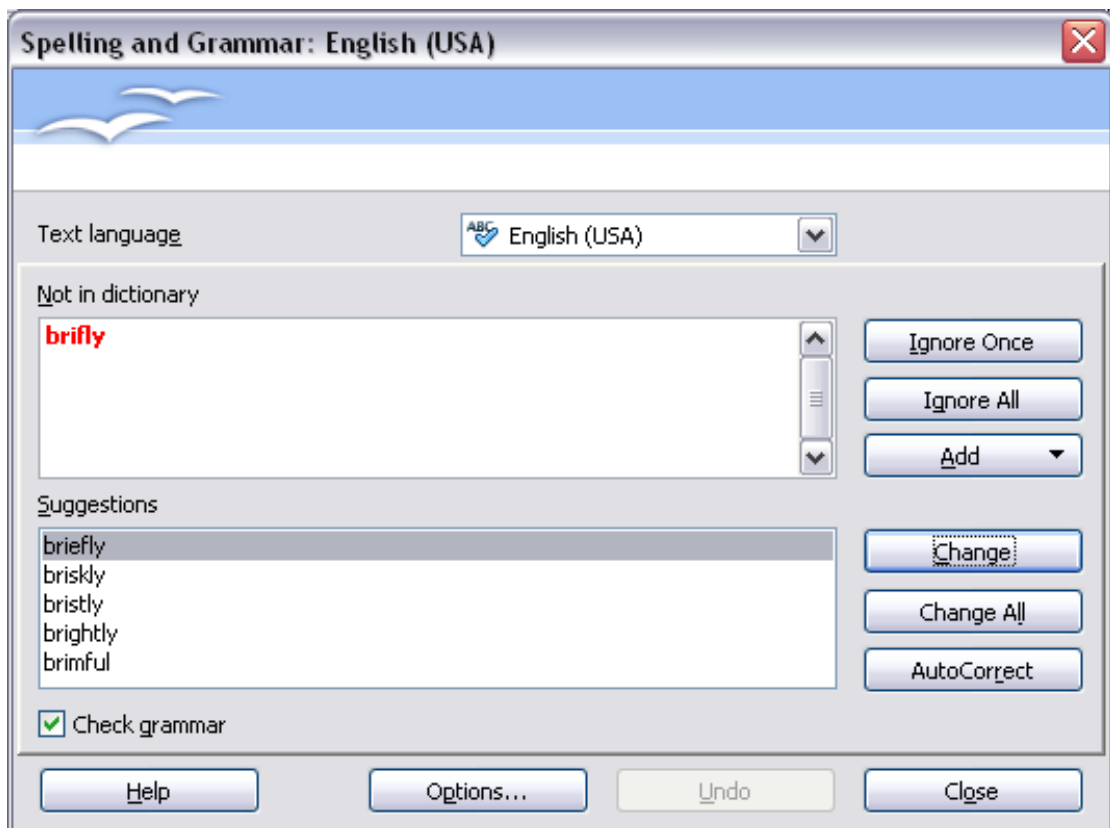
Spelling and Grammar: English (USA)

Text language

ABC English (USA)

Not in dictionary

brifly

Ignore Once

Ignore All

Add

Suggestions

briefly
briskly
bristly
brightly
brimful

Change

Change All

AutoCorrect

Check grammar

Help

Options...

Undo

Close